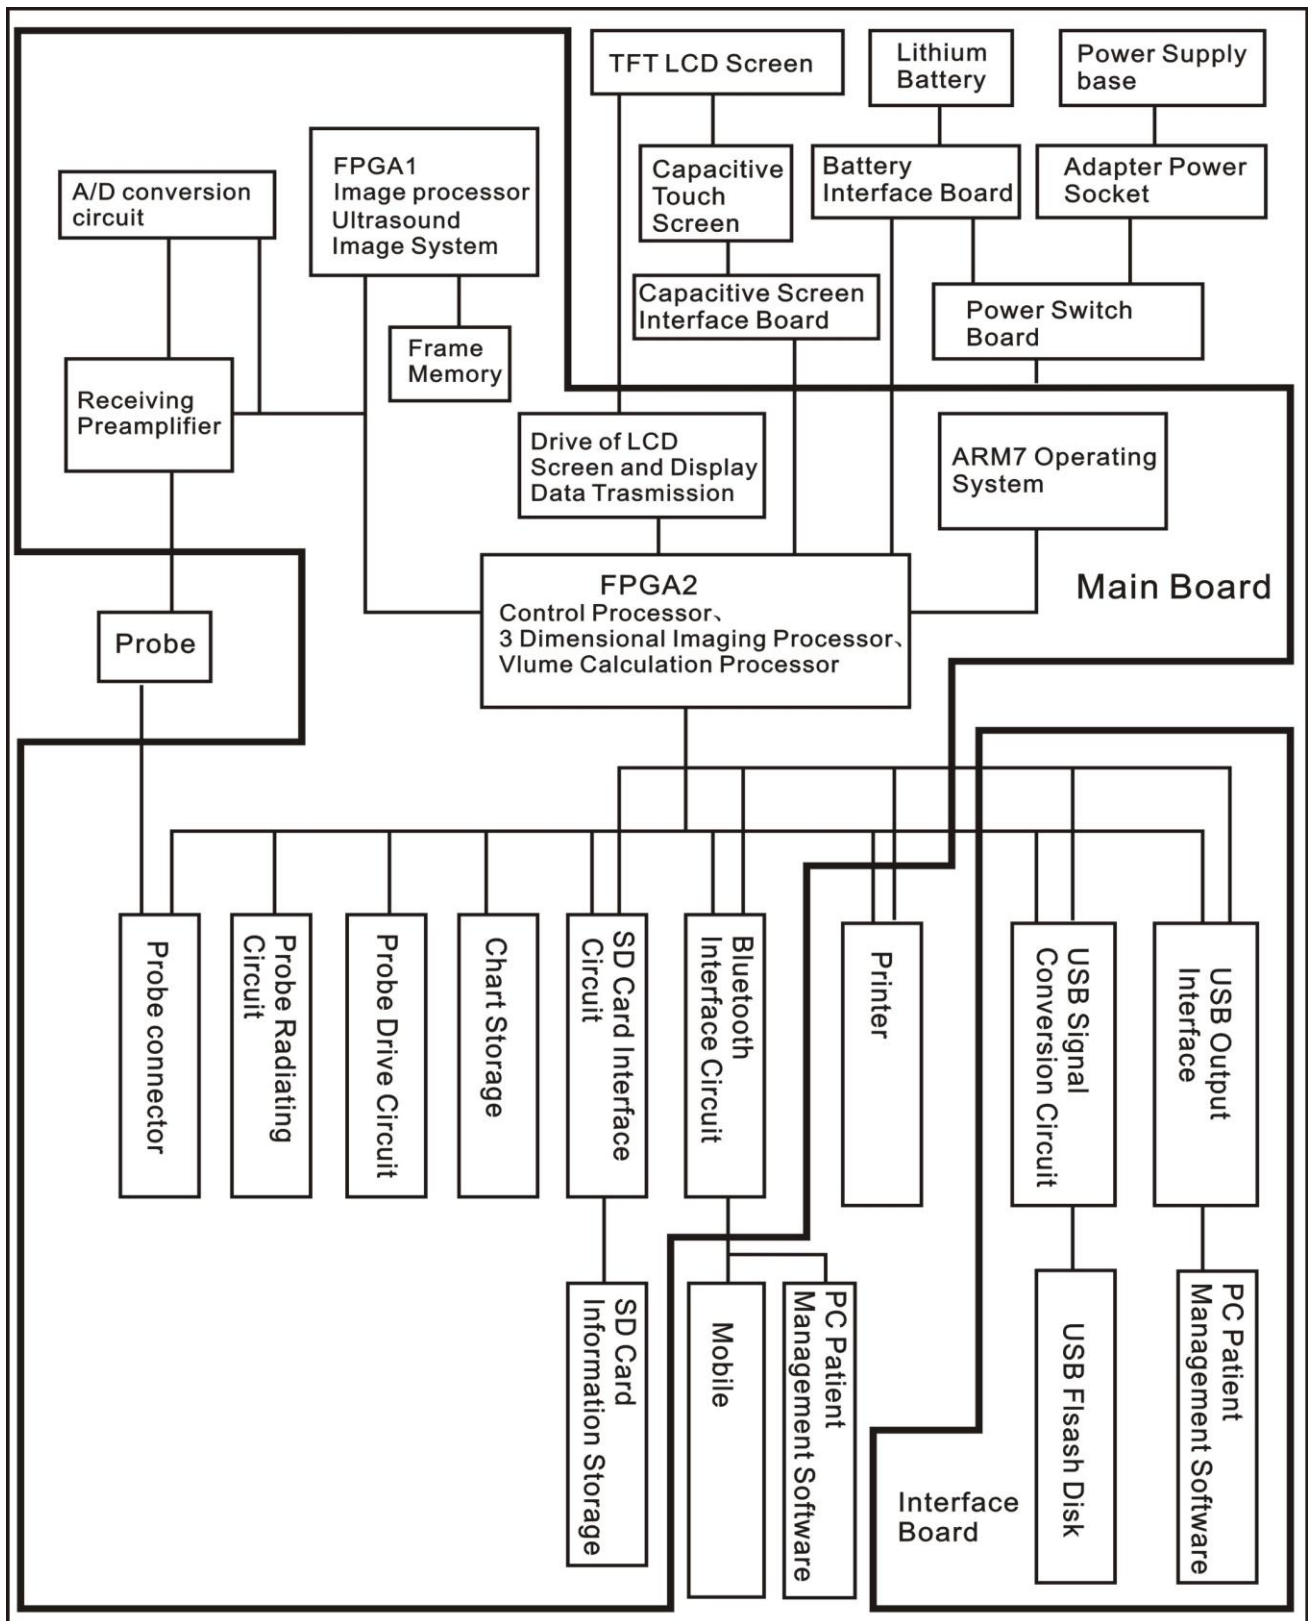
TFT LCD Screen

Lithium Battery

Power Supply base

A/D conversion circuit

FPGA1
Image processor
Ultrasound Image System

Capacitive Touch Screen

Battery Interface Board

Adapter Power Socket

Capacitive Screen Interface Board

Power Switch Board

Frame Memory

Receiving Preamplifier

Drive of LCD Screen and Display Data Trasmission

ARM7 Operating System

FPGA2
Control Processor、
3 Dimensional Imaging Processor、
Vlume Calculation Processor

Main Board

Probe

Probe connector

Probe Radiating Circuit

Probe Drive Circuit

Chart Storage

SD Card Interface Circuit

Bluetooth Interface Circuit

Printer

USB Signal Conversion Circuit

USB Output Interface

SD Card Information Storage

Mobile

PC Patient Management Software

USB Flsash Disk

PC Patient Management Software

Interface Board